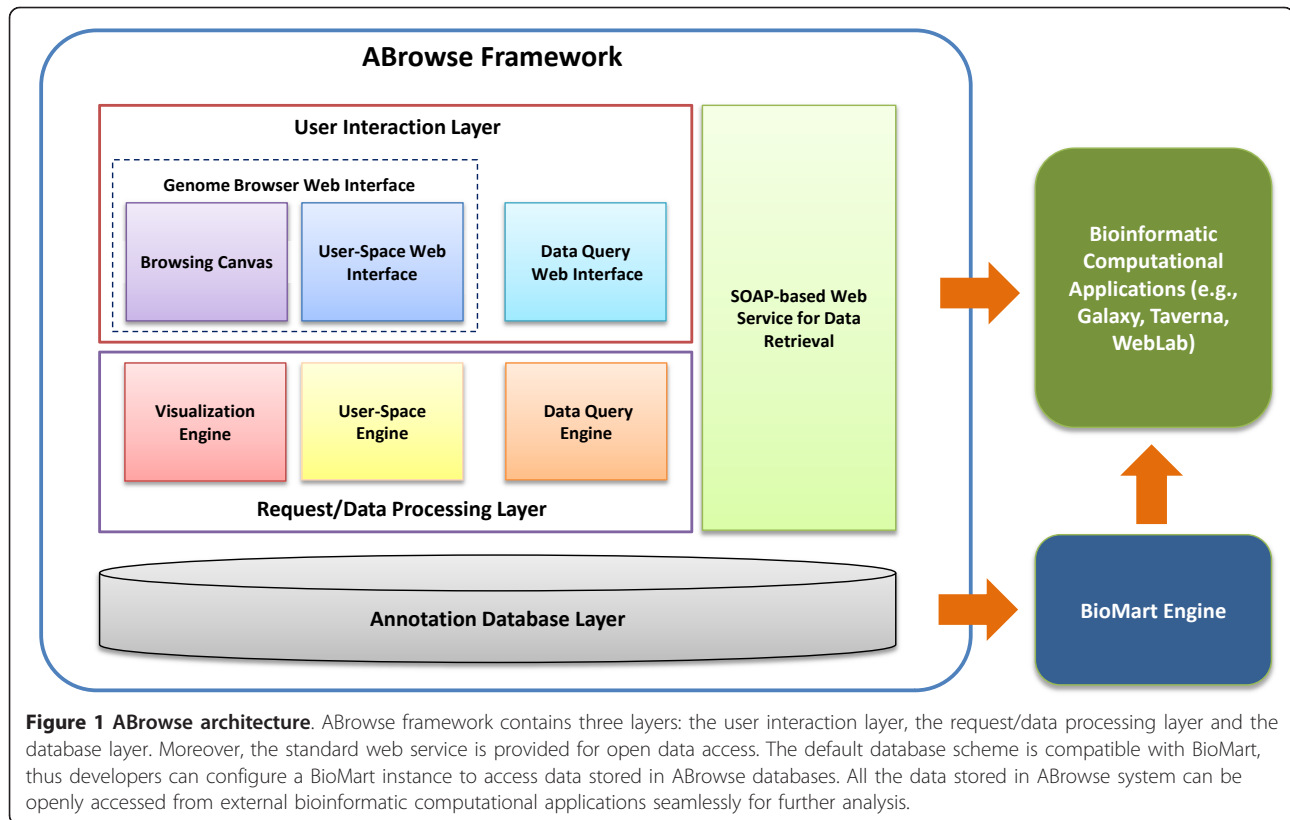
ABrowse Framework

User Interaction Layer

Genome Browser Web Interface

Browsing Canvas

User-Space Web Interface

Data Query Web Interface

SOAP-based Web Service for Data Retrieval

Bioinformatic Computational Applications (e.g., Galaxy, Taverna, WebLab)

Visualization Engine

User-Space Engine

Data Query Engine

Request/Data Processing Layer

Annotation Database Layer

BioMart Engine

**Figure 1 ABrowse architecture**. ABrowse framework contains three layers: the user interaction layer, the request/data processing layer and the database layer. Moreover, the standard web service is provided for open data access. The default database scheme is compatible with BioMart, thus developers can configure a BioMart instance to access data stored in ABrowse databases. All the data stored in ABrowse system can be openly accessed from external bioinformatic computational applications seamlessly for further analysis.